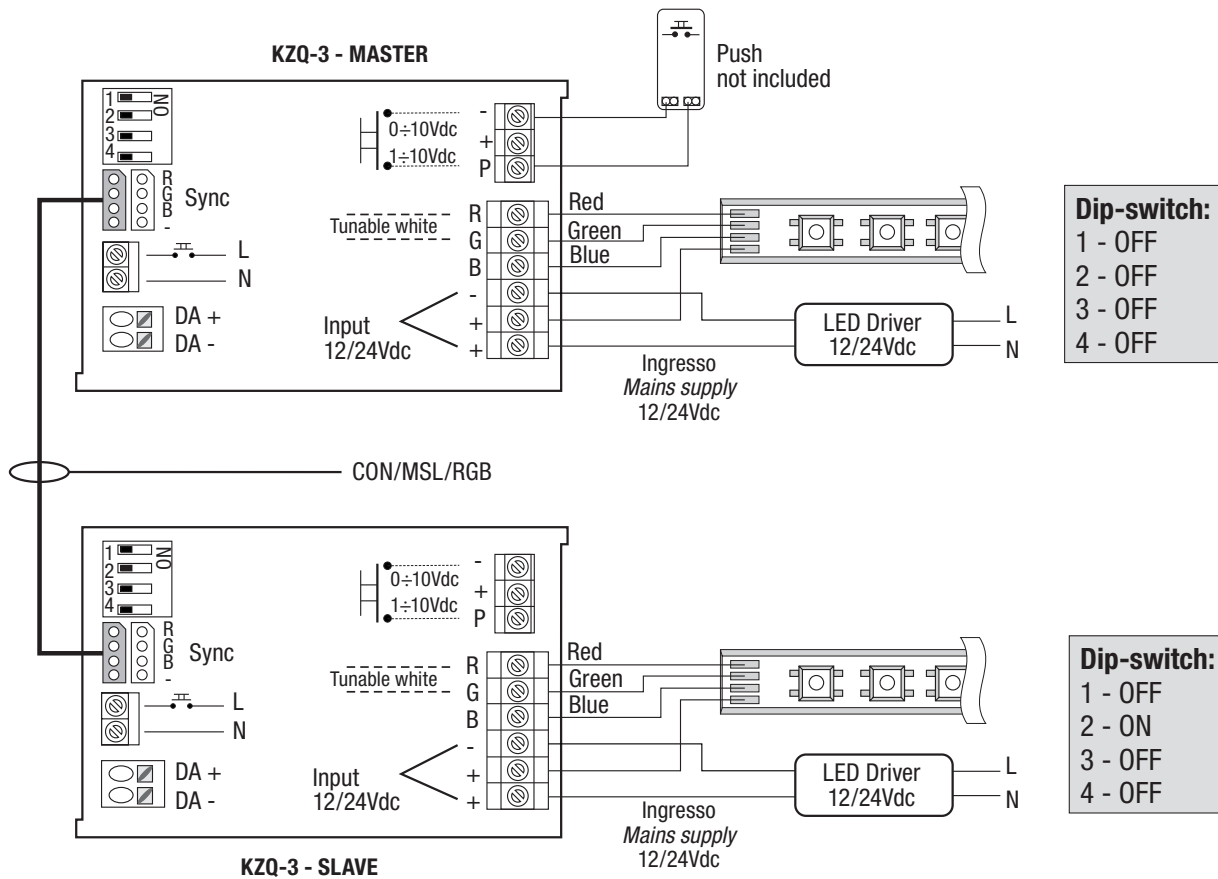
KZQ-3 - MASTER

Push
not included

1
2
3
4
ON

0÷10Vdc
1÷10Vdc
-
+
P

R
G
B
-
Sync

L
N

DA +
DA -

Tunable white
R
G
B
-
+
+

Input
12/24Vdc

Red
Green
Blue

LED Driver
12/24Vdc
L
N

Ingresso
*Mains supply*
12/24Vdc

**Dip-switch:**
1 - OFF
2 - OFF
3 - OFF
4 - OFF

CON/MSL/RGB

1
2
3
4
ON

0÷10Vdc
1÷10Vdc
-
+
P

R
G
B
-
Sync

L
N

DA +
DA -

Tunable white
R
G
B
-
+
+

Input
12/24Vdc

Red
Green
Blue

LED Driver
12/24Vdc
L
N

Ingresso
*Mains supply*
12/24Vdc

**Dip-switch:**
1 - OFF
2 - ON
3 - OFF
4 - OFF

KZQ-3 - SLAVE